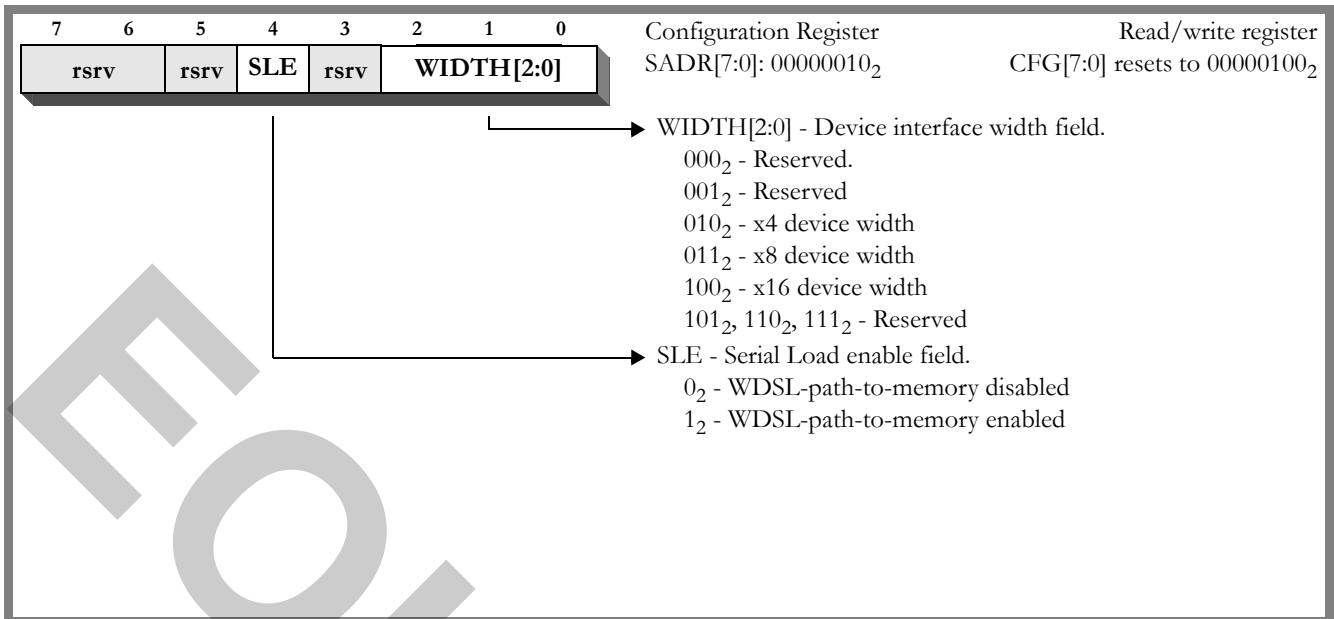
| 7 | 6 | 5 | 4 | 3 | 2 | 1 | 0 |
|---|---|---|---|---|---|---|---|
| rsrv | | rsrv | SLE | rsrv | WIDTH[2:0] | | |

Configuration Register
SADR[7:0]: $00000010_2$

Read/write register
CFG[7:0] resets to $00000100_2$

WIDTH[2:0] - Device interface width field.
$000_2$ - Reserved.
$001_2$ - Reserved
$010_2$ - x4 device width
$011_2$ - x8 device width
$100_2$ - x16 device width
$101_2$, $110_2$, $111_2$ - Reserved

SLE - Serial Load enable field.
$0_2$ - WDSL-path-to-memory disabled
$1_2$ - WDSL-path-to-memory enabled